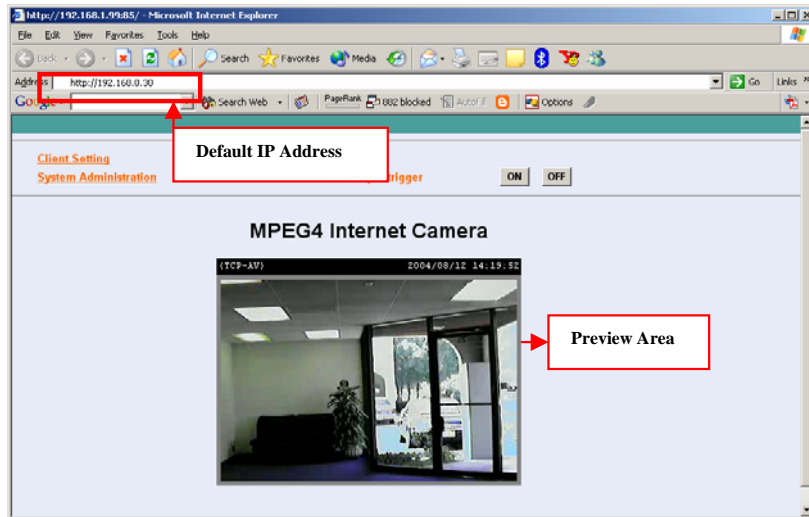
http://192.168.1.99:85/ - Microsoft Internet Explorer

File Edit View Favorites Tools Help

Back Search Favorites Media

Address http://192.168.0.30 Go Links

Google Search Web PageRank 882 blocked AutoFill Options

Client Setting
System Administration

Default IP Address

Trigger ON OFF

MPEG4 Internet Camera

(TCP-AV) 2004/08/12 14:19:52

Preview Area